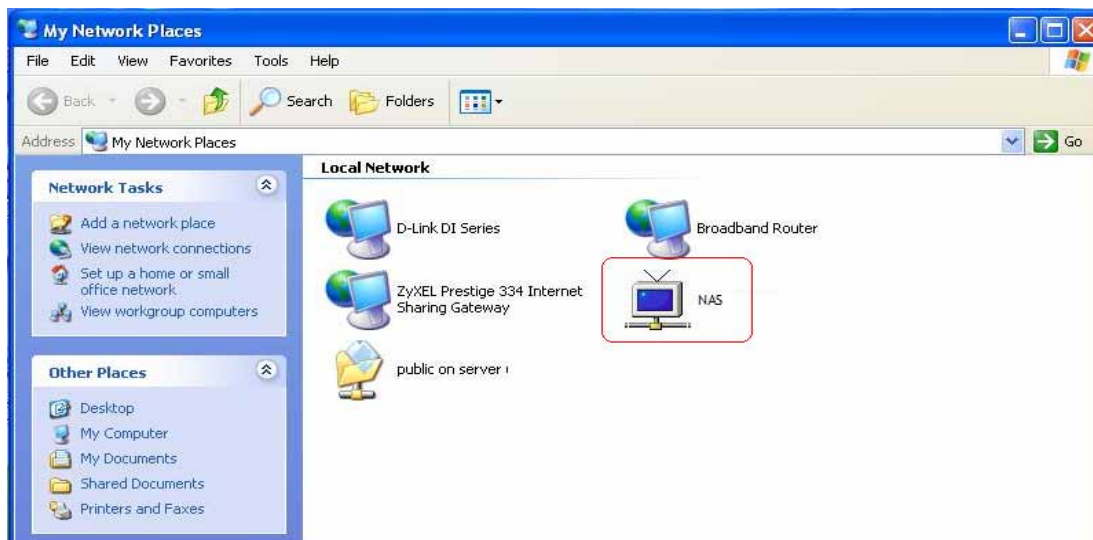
My Network Places

File Edit View Favorites Tools Help

Back Search Folders

Address My Network Places Go

Network Tasks

Add a network place
View network connections
Set up a home or small office network
View workgroup computers

Other Places

Desktop
My Computer
My Documents
Shared Documents
Printers and Faxes

Local Network

D-Link DI Series

Broadband Router

ZyXEL Prestige 334 Internet Sharing Gateway

NAS

public on server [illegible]